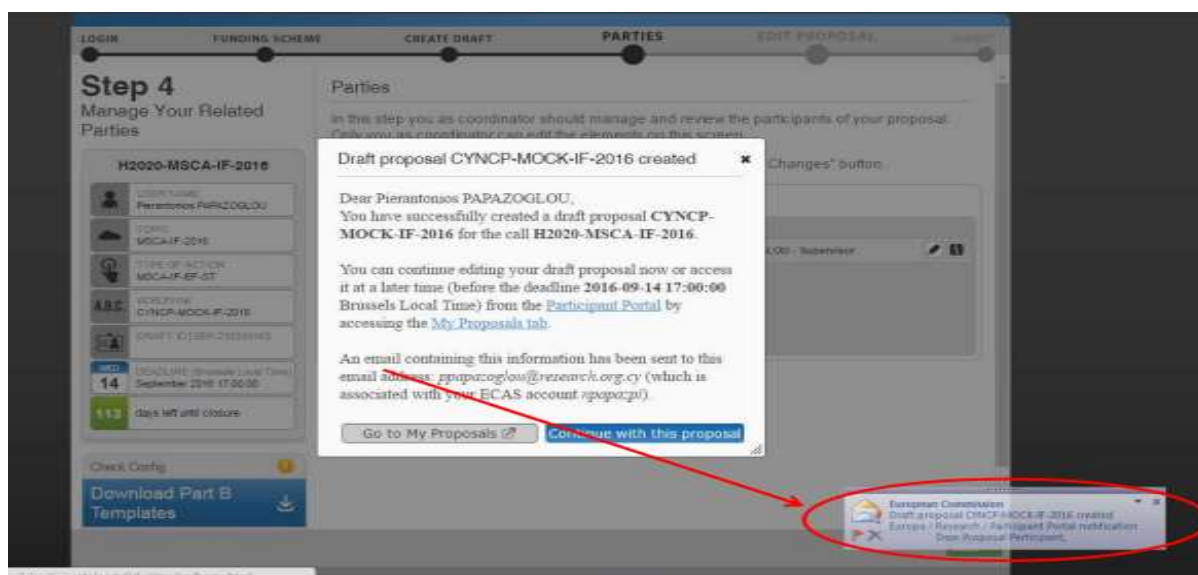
LOGIN FUNDING SCHEME CREATE DRAFT PARTIES EDIT PROPOSAL SUBMIT

Step 4
Manage Your Related Parties

H2020-MSCA-IF-2016

USER NAME
Pierantonios PAPAZOGLOU

TOPIC
MSCA-IF-2016

TYPE OF ACTION
MSCA-IF-EF-ST

ACRONYM
CYNCP-MOCK-IF-2016

DRAFT ID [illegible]

WED
14
DEADLINE (Brussels Local Time)
September 2016 17:00:00

113 days left until closure

Check Config

Download Part B Templates

Parties

In this step you as coordinator should manage and review the participants of your proposal. Only you as coordinator can edit the elements on this screen.

Changes" button.

LOU - Supervisor

Draft proposal CYNCP-MOCK-IF-2016 created

Dear Pierantonios PAPAZOGLOU,
You have successfully created a draft proposal **CYNCP-MOCK-IF-2016** for the call **H2020-MSCA-IF-2016**.

You can continue editing your draft proposal now or access it at a later time (before the deadline **2016-09-14 17:00:00** Brussels Local Time) from the Participant Portal by accessing the My Proposals tab.

An email containing this information has been sent to this email address: *ppapazoglou@research.org.cy* (which is associated with your ECAS account *ppapazpi*).

Go to My Proposals

Continue with this proposal

European Commission
Draft proposal CYNCP-MOCK-IF-2016 created
Europa / Research / Participant Portal notification
Dear Proposal Participant,